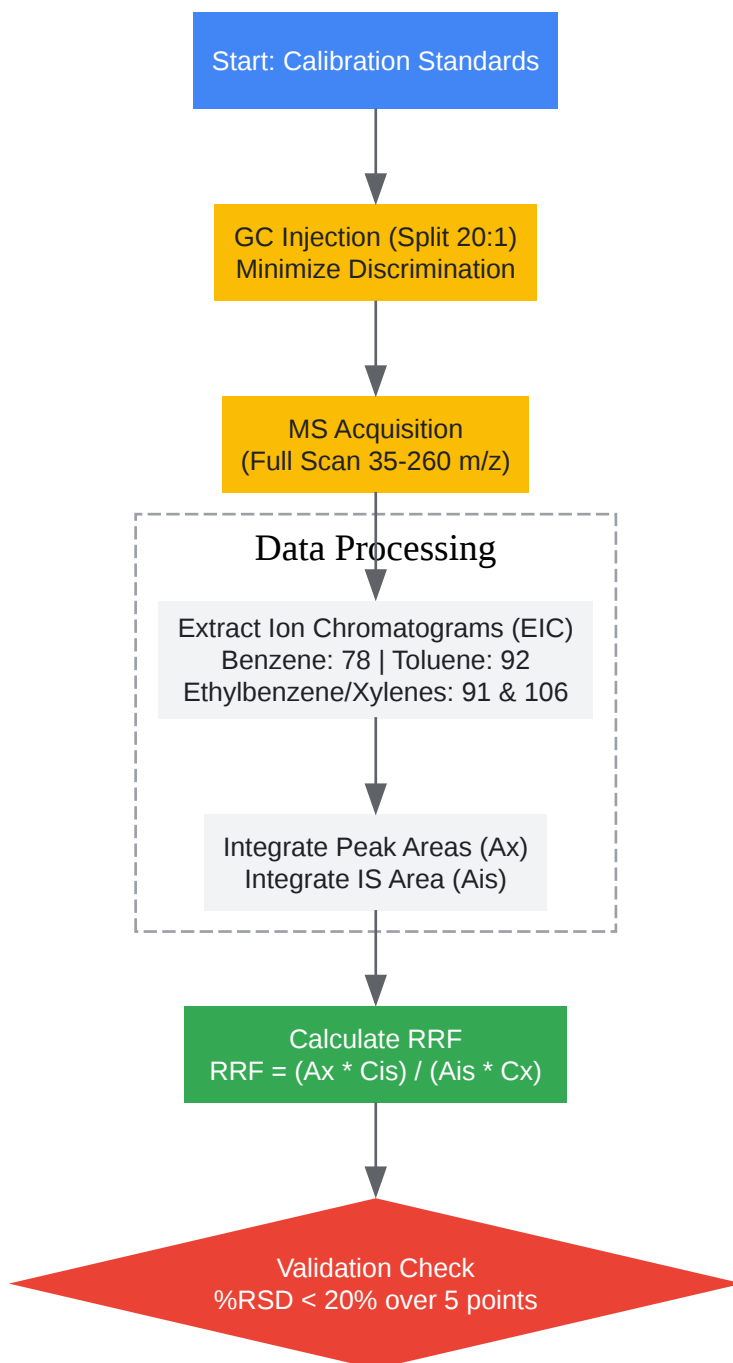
Start: Calibration Standards

GC Injection (Split 20:1)
Minimize Discrimination

MS Acquisition
(Full Scan 35-260 m/z)

Data Processing

Extract Ion Chromatograms (EIC)
Benzene: 78 | Toluene: 92
Ethylbenzene/Xylenes: 91 & 106

Integrate Peak Areas (Ax)
Integrate IS Area (Ais)

Calculate RRF
RRF = (Ax * Cis) / (Ais * Cx)

Validation Check
%RSD < 20% over 5 points